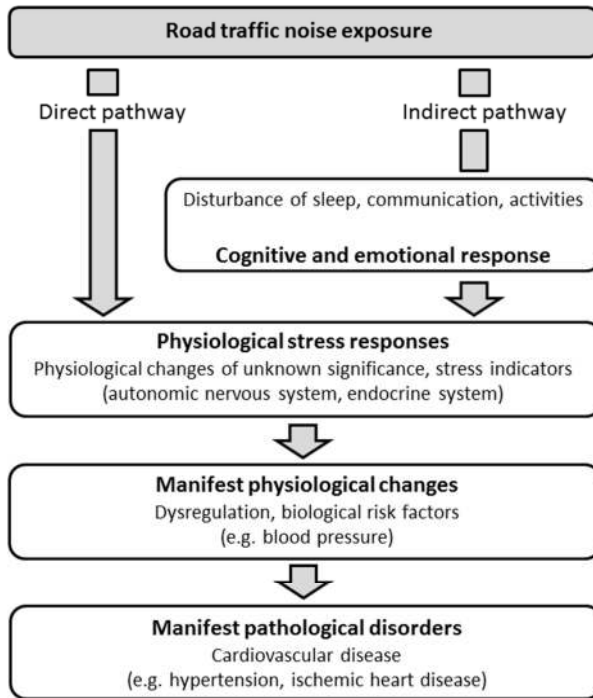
Road traffic noise exposure

Direct pathway

Indirect pathway

Disturbance of sleep, communication, activities

Cognitive and emotional response

Physiological stress responses
Physiological changes of unknown significance, stress indicators (autonomic nervous system, endocrine system)

Manifest physiological changes
Dysregulation, biological risk factors (e.g. blood pressure)

Manifest pathological disorders
Cardiovascular disease (e.g. hypertension, ischemic heart disease)